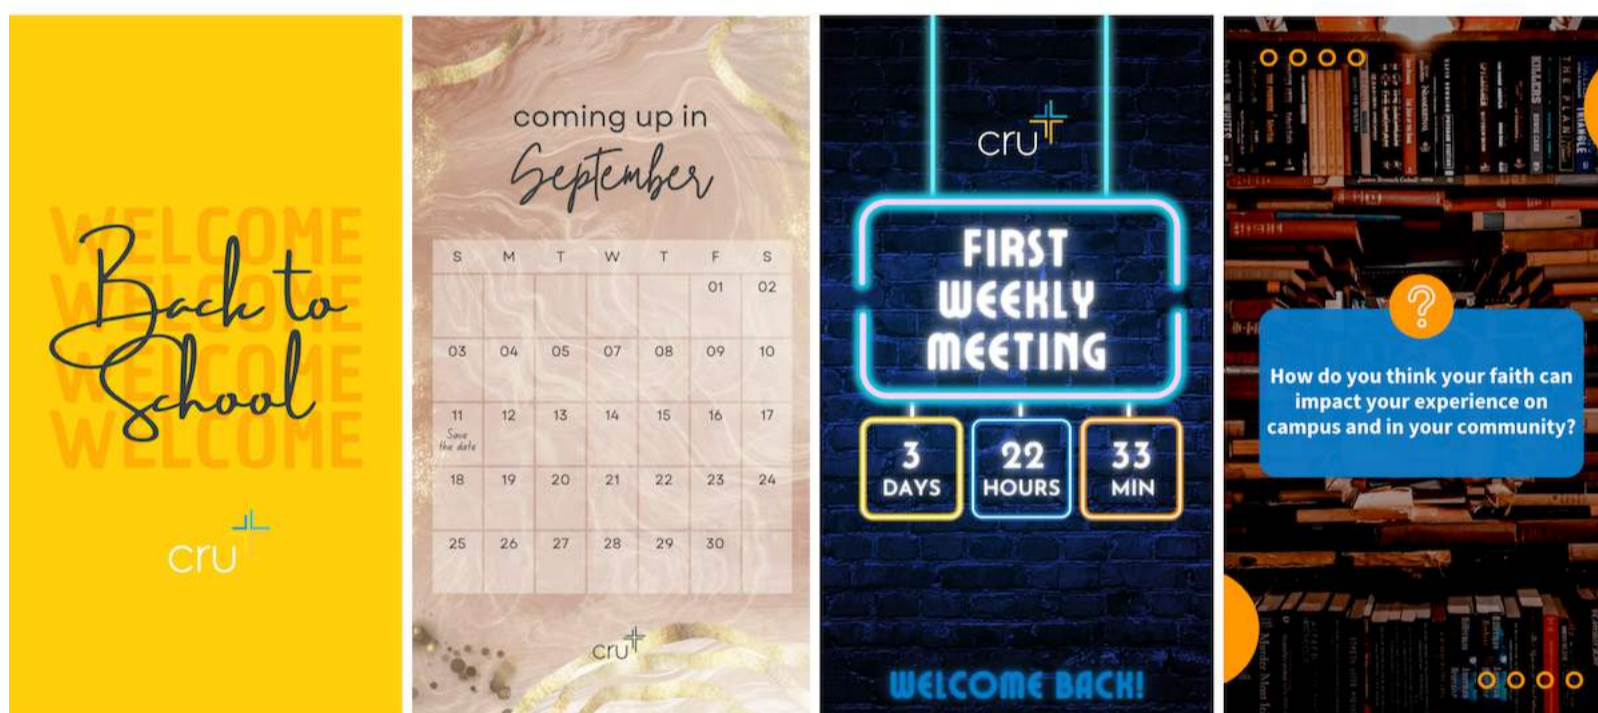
WELCOME
WELCOME
WELCOME
WELCOME
Back to School

cru

coming up in
September

| S | M | T | W | T | F | S |
|---|---|---|---|---|---|---|
| | | | | | 01 | 02 |
| 03 | 04 | 05 | 07 | 08 | 09 | 10 |
| 11 Save the date | 12 | 13 | 14 | 15 | 16 | 17 |
| 18 | 19 | 20 | 21 | 22 | 23 | 24 |
| 25 | 26 | 27 | 28 | 29 | 30 | |

cru

cru

FIRST WEEKLY MEETING

3 DAYS
22 HOURS
33 MIN

WELCOME BACK!

?

How do you think your faith can impact your experience on campus and in your community?